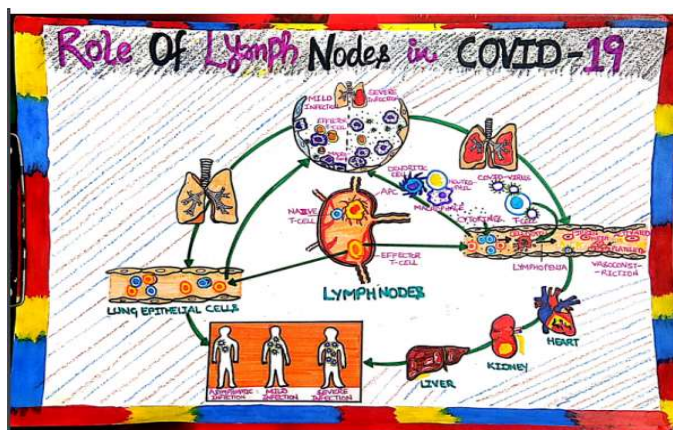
Role Of Lymph Nodes in COVID-19

MILD INFECTION

SEVERE INFECTION

EFFECTOR T-CELL

DENDRITIC CELL

NEUTROPHIL

APC

MACROPHAGE

COVID-VIRUS

CYTOKINES

T-CELL

NAIVE T-CELL

EFFECTOR T-CELL

LYMPH NODES

LUNG EPITHELIAL CELLS

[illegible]

LYMPHOPENIA

VASOCONSTRICTION

HEART

KIDNEY

LIVER

ASYMPTOMATIC INFECTION

MILD INFECTION

SEVERE INFECTION